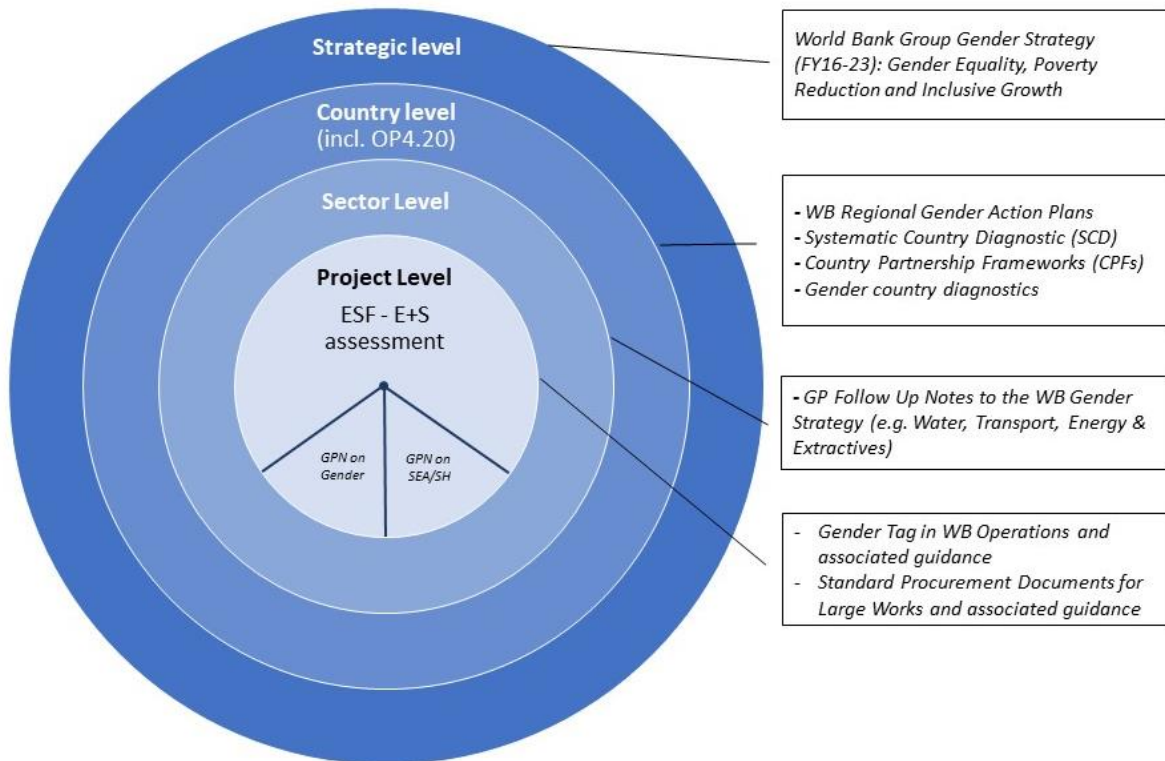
Strategic level

Country level
(incl. OP4.20)

Sector Level

Project Level
ESF - E+S assessment

GPN on Gender

GPN on SEA/SH

World Bank Group Gender Strategy (FY16-23): Gender Equality, Poverty Reduction and Inclusive Growth

- WB Regional Gender Action Plans
- Systematic Country Diagnostic (SCD)
- Country Partnership Frameworks (CPFs)
- Gender country diagnostics

- GP Follow Up Notes to the WB Gender Strategy (e.g. Water, Transport, Energy & Extractives)

- Gender Tag in WB Operations and associated guidance
- Standard Procurement Documents for Large Works and associated guidance